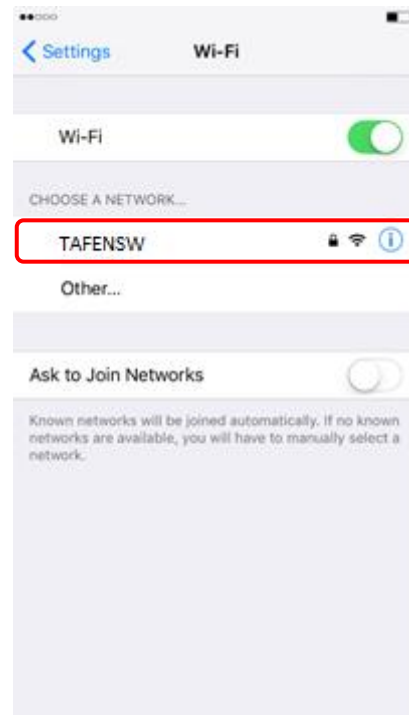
< Settings Wi-Fi

Wi-Fi

CHOOSE A NETWORK...

TAFENSW

Other...

Ask to Join Networks

Known networks will be joined automatically. If no known networks are available, you will have to manually select a network.